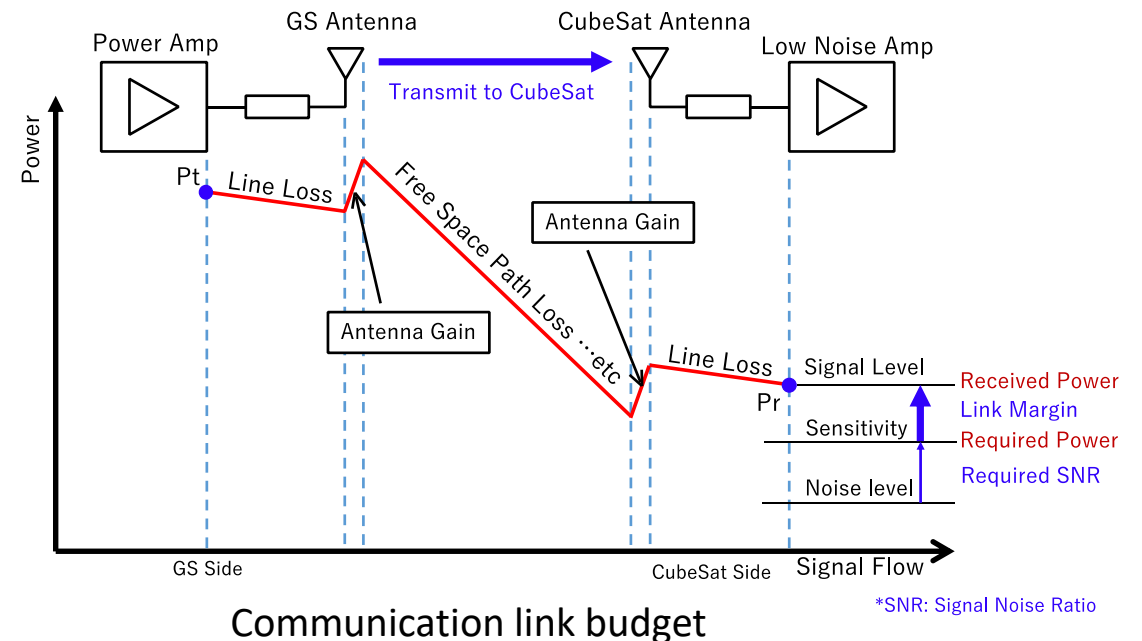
Power Amp

GS Antenna

CubeSat Antenna

Low Noise Amp

Transmit to CubeSat

Power

Pt

Line Loss

Free Space Path Loss …etc

Antenna Gain

Antenna Gain

Line Loss

Signal Level

Pr

Received Power

Link Margin

Sensitivity

Required Power

Required SNR

Noise level

GS Side

CubeSat Side

Signal Flow

Communication link budget

*SNR: Signal Noise Ratio